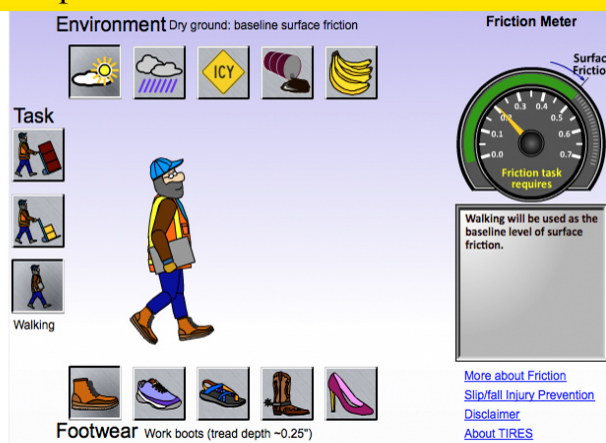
Environment Dry ground: baseline surface friction

ICY

Friction Meter

Surfac Frictio

0.0
0.1
0.2
0.3
0.4
0.5
0.6
0.7

Friction task requires

Task

Walking

Walking will be used as the baseline level of surface friction.

More about Friction
Slip/fall Injury Prevention
Disclaimer
About TIRES

Footwear Work boots (tread depth ~0.25")